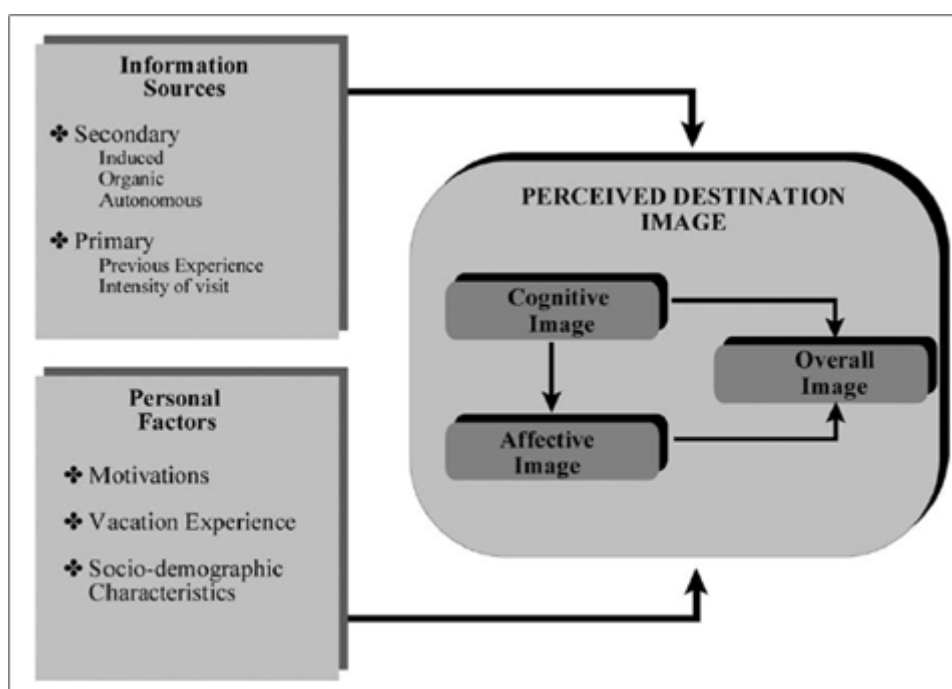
Information Sources

✤ Secondary
Induced
Organic
Autonomous

✤ Primary
Previous Experience
Intensity of visit

Personal Factors

✤ Motivations

✤ Vacation Experience

✤ Socio-demographic Characteristics

PERCEIVED DESTINATION IMAGE

Cognitive Image

Affective Image

Overall Image